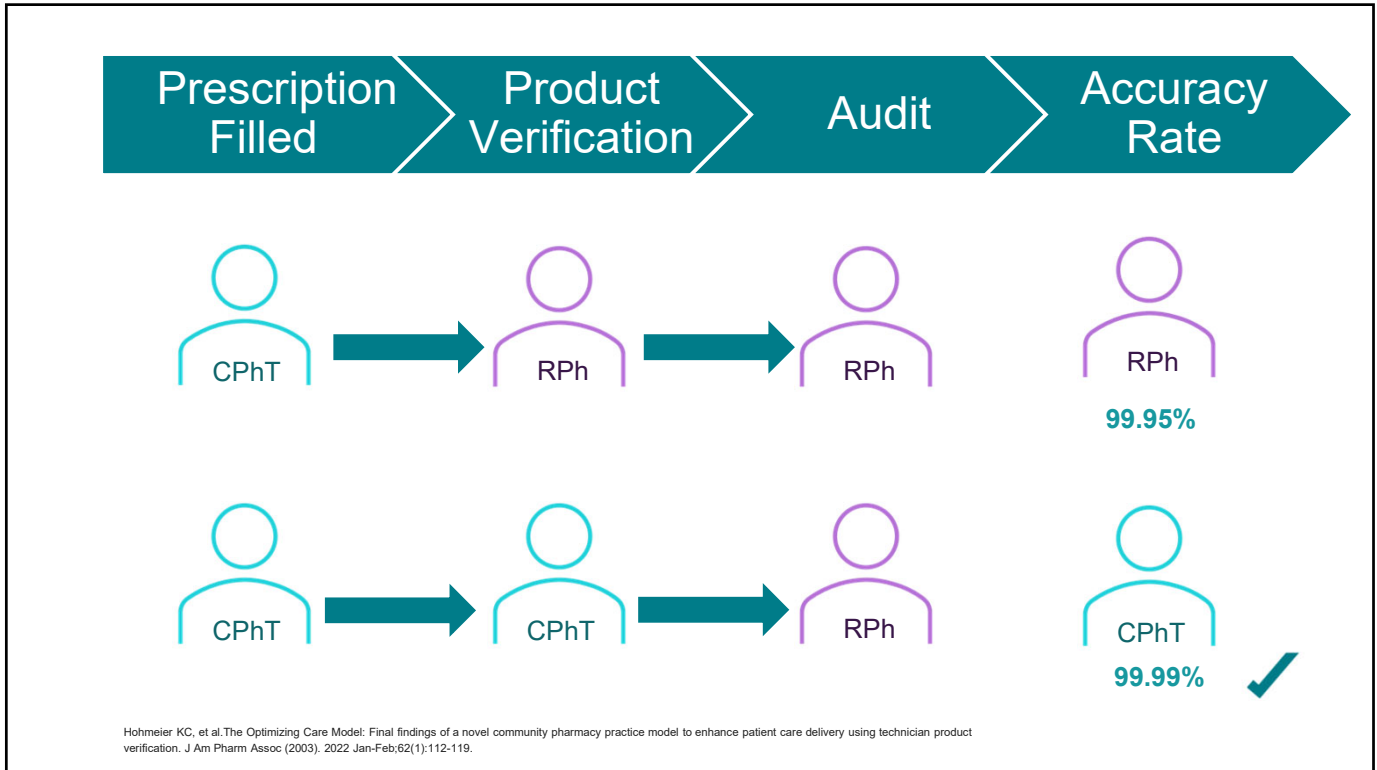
Prescription Filled

Product Verification

Audit

Accuracy Rate

CPhT

RPh

RPh

RPh

99.95%

CPhT

CPhT

RPh

CPhT

99.99%

Hohmeier KC, et al.The Optimizing Care Model: Final findings of a novel community pharmacy practice model to enhance patient care delivery using technician product verification. J Am Pharm Assoc (2003). 2022 Jan-Feb;62(1):112-119.